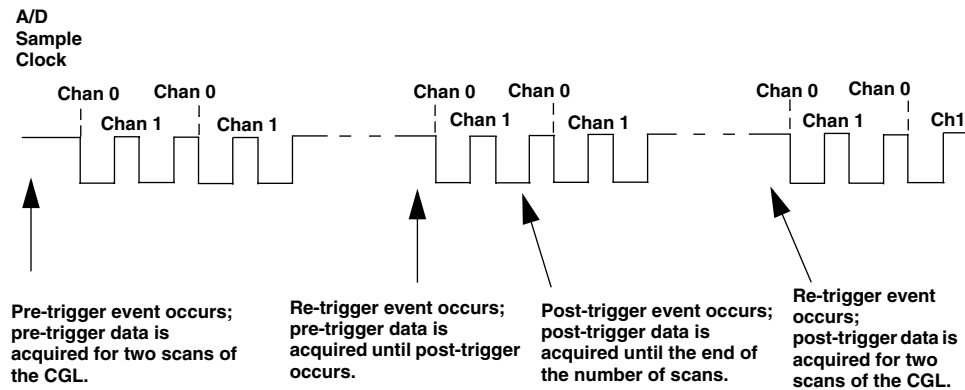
A/D
Sample
Clock

Chan 0

Chan 1

Chan 0

Chan 1

Chan 0

Chan 1

Chan 0

Chan 1

Chan 0

Chan 1

Chan 0

Ch1

Pre-trigger event occurs; pre-trigger data is acquired for two scans of the CGL.

Re-trigger event occurs; pre-trigger data is acquired until post-trigger occurs.

Post-trigger event occurs; post-trigger data is acquired until the end of the number of scans.

Re-trigger event occurs; post-trigger data is acquired for two scans of the CGL.